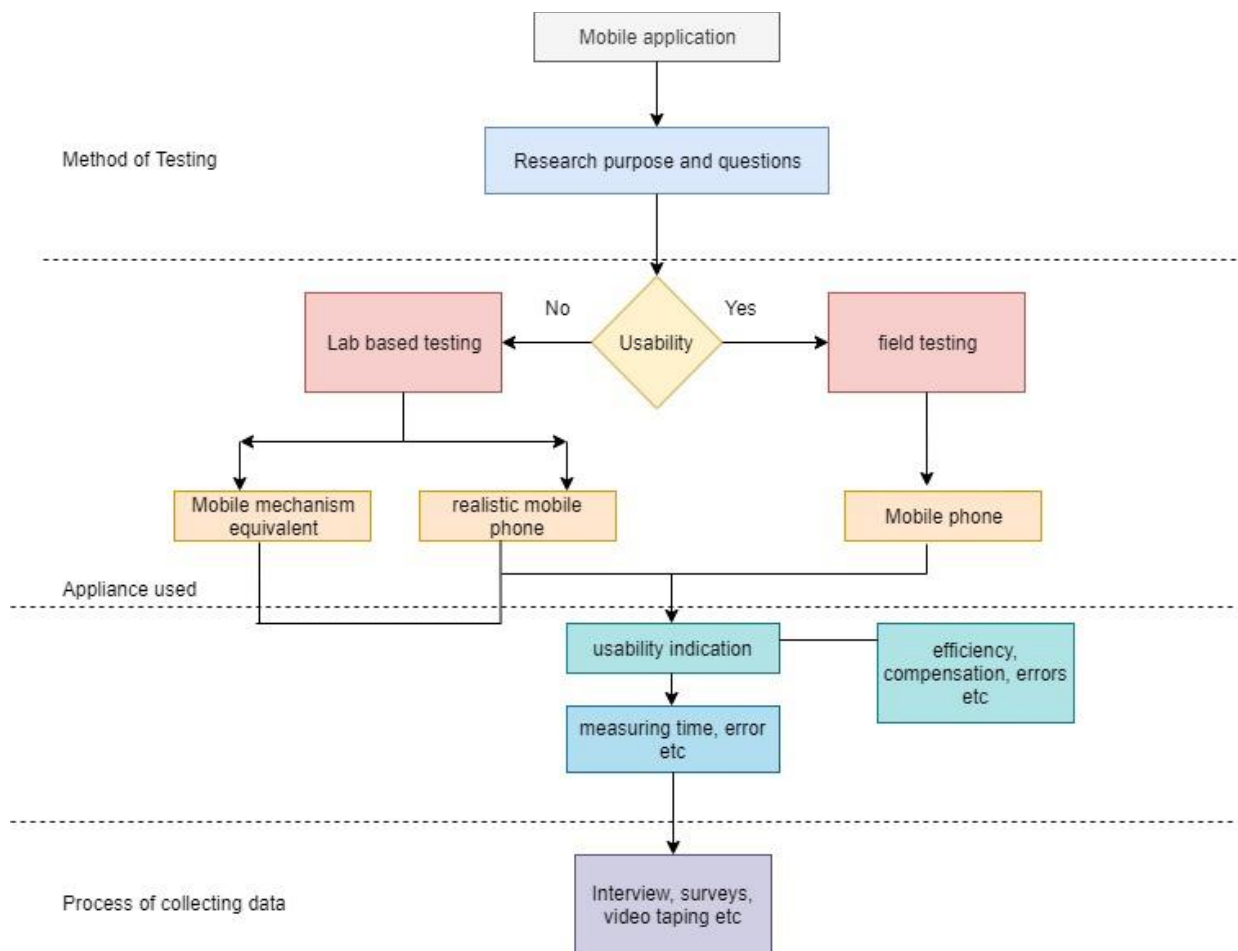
Mobile application

Method of Testing

Research purpose and questions

No

Usability

Yes

Lab based testing

field testing

Mobile mechanism equivalent

realistic mobile phone

Mobile phone

Appliance used

usability indication

efficiency, compensation, errors etc

measuring time, error etc

Process of collecting data

Interview, surveys, video taping etc